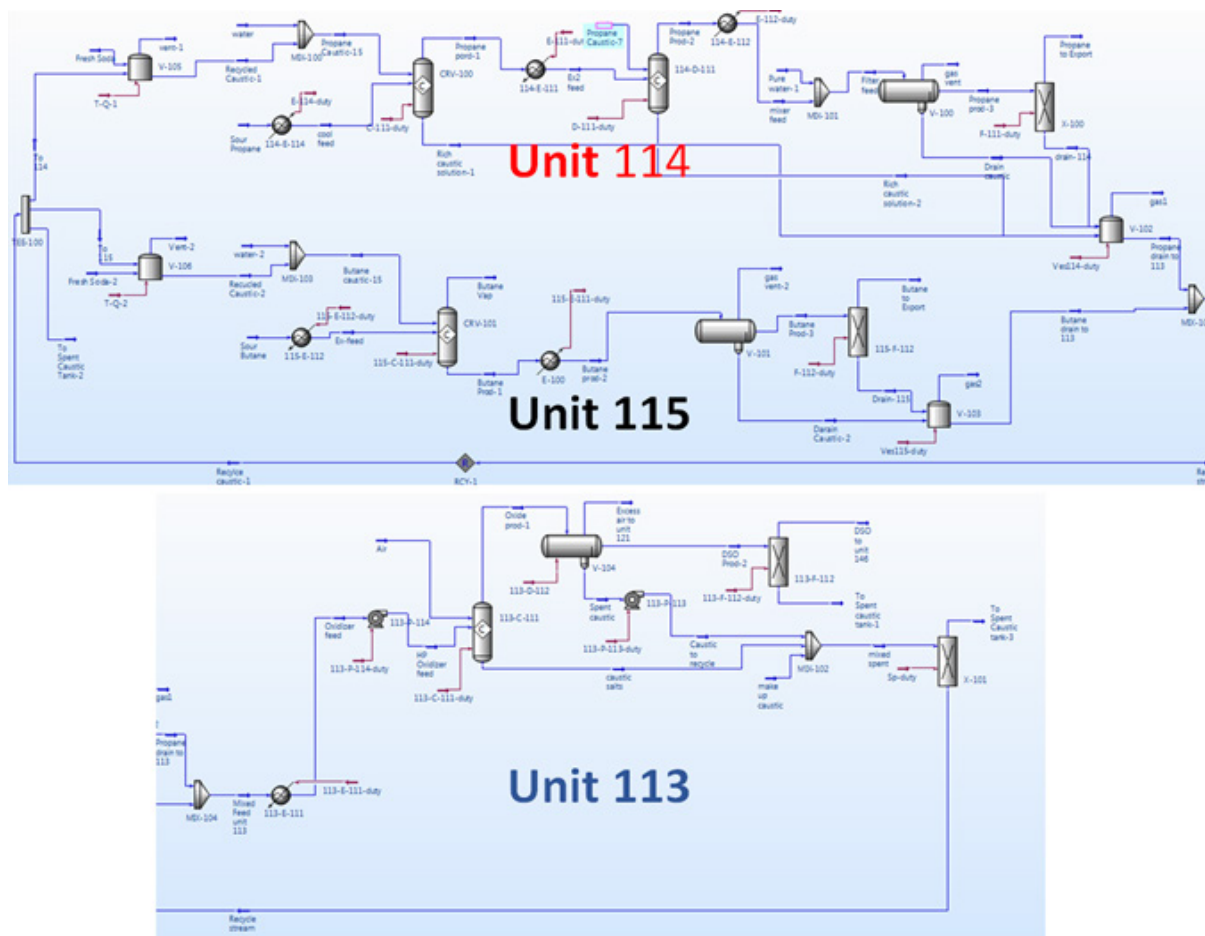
Fresh Soda
vent-1
V-105
T-Q-1
water
MDI-100
Propane Caustic-15
Recycled Caustic-1
E-114-duty
Sour Propane
114-E-114
cool feed
C-111-duty
CRV-100
Propane pord-1
E-111-duty
Propane Caustic-7
114-E-111
Ex2 feed
D-111-duty
114-D-111
Propane Prod-2
E-112-duty
114-E-112
Pure water-1
mixer feed
MDI-101
Filter feed
gas vent
V-100
Propane prod-3
F-111-duty
Propane to Export
X-100
Rich caustic solution-1
Unit 114
Rich caustic solution-2
Drain caustic
drain-114
To 114
TEE-100
To 115
Vent-2
Fresh Soda-2
V-106
T-Q-2
water-2
MDI-103
Recucled Caustic-2
Butane caustic-15
115-E-112-duty
Sour Butane
115-E-112
Ex-feed
115-C-111-duty
CRV-101
Butane Vap
115-E-111-duty
E-100
Butane Prod-1
Butane prod-2
gas vent-2
V-101
Butane Prod-3
115-F-112
F-112-duty
Butane to Export
Drain-115
gas2
V-103
Ves115-duty
Darain Caustic-2
gas1
V-102
Ves114-duty
Propane drain to 113
Butane drain to 113
MDI-10
To Spent Caustic Tank-2
Unit 115
Recycle caustic-1
RCY-1
Re str
Air
Oxide prod-1
Excess air to unit 121
V-104
113-D-112
DSO Prod-2
113-F-112
113-F-112-duty
DSO to unit 146
To Spent caustic tank-1
Oxidizer feed
113-P-114
113-P-114-duty
HP Oxidizer feed
113-C-111
113-C-111-duty
Spent caustic
113-P-113
113-P-113-duty
Caustic to recycle
caustic salts
MDI-102
make up caustic
mixed spent
Sp-duty
X-101
To Spent Caustic tank-3
gas1
Propane drain to 113
MDI-104
Mixed Feed unit 113
113-E-111
113-E-111-duty
Unit 113
Recycle stream